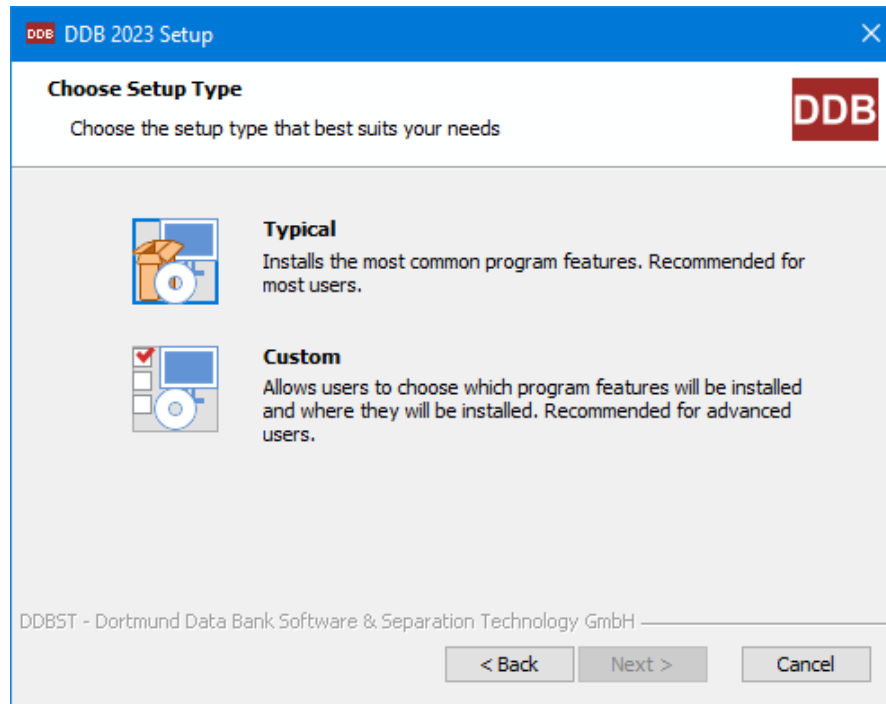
DDB DDB 2023 Setup

Choose Setup Type

Choose the setup type that best suits your needs

DDB

Typical

Installs the most common program features. Recommended for most users.

Custom

Allows users to choose which program features will be installed and where they will be installed. Recommended for advanced users.

DDBST - Dortmund Data Bank Software & Separation Technology GmbH

< Back

Next >

Cancel